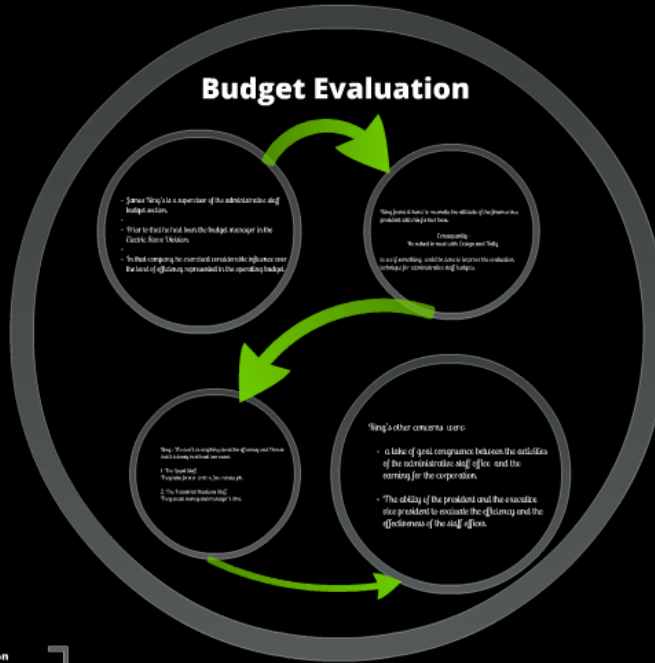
Budget Evaluation

- James King's is a supervisor of the administrative staff budget section.

- Prior to that he had been the budget manager in the Electric Stove Division.

- In that company he exercised considerable influence over the level of efficiency represented in the operating budget.

King found it hard to reconcile the attitude of the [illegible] president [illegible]

Consequently:
He talked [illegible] with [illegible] and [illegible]

to see if something could be done to improve the evaluation technique for administrative staff budgets.

King: "It doesn't do anything about the efficiency and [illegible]

1- The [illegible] Staff
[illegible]

2- The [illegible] Staff
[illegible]

King's other concerns were:

- a lake of goal congruence between the activities of the administrative staff office and the earning for the corporation.

- The ability of the president and the executive vice president to evaluate the efficiency and the effectiveness of the staff offices.

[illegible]on